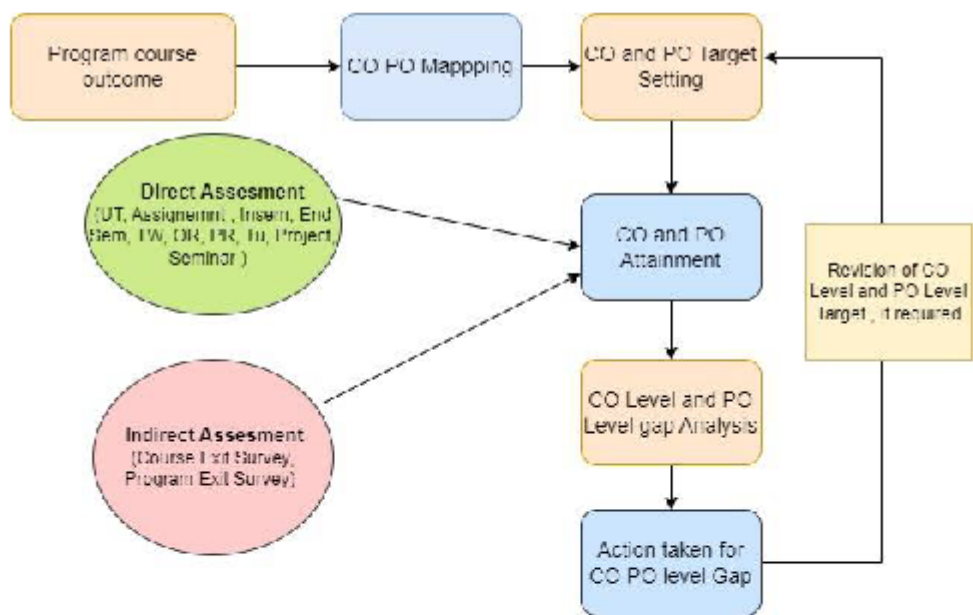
Program course outcome

CO PO Mappping

CO and PO Target Setting

Direct Assesment (UT, Assignemnt , Insem, End Sem, TW, OR, PR, Tu, Project, Seminar )

CO and PO Attainment

Revision of CO Level and PO Level target , if required

Indirect Assesment (Course Exit Survey, Program Exit Survey)

CO Level and PO Level gap Analysis

Action taken for CO PO level Gap